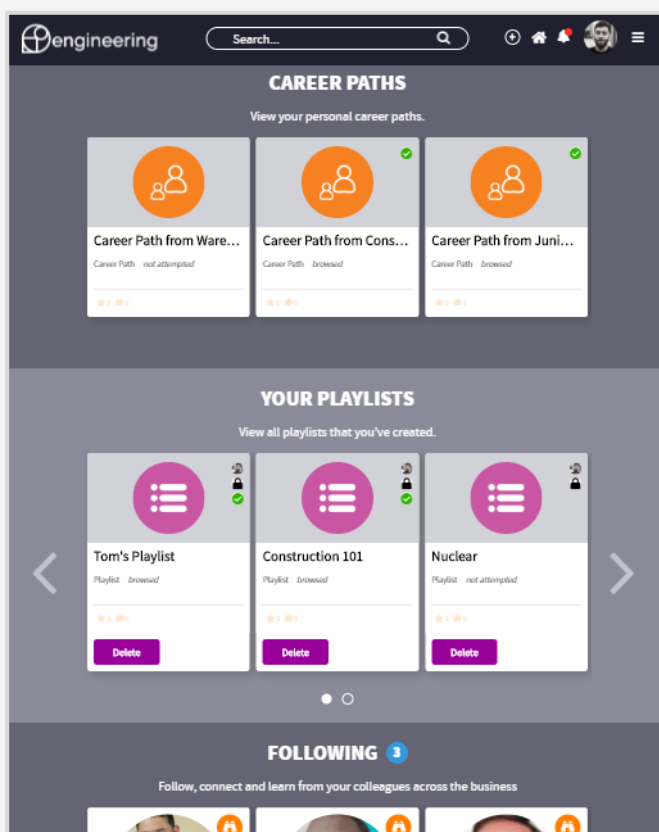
engineering

Search...

CAREER PATHS

View your personal career paths.

Career Path from Ware...
Career Path not attempted
0 0

Career Path from Cons...
Career Path browsed
0 0

Career Path from Juni...
Career Path browsed
0 0

YOUR PLAYLISTS

View all playlists that you've created.

Tom's Playlist
Playlist browsed
0 0
Delete

Construction 101
Playlist browsed
0 0
Delete

Nuclear
Playlist not attempted
0 0
Delete

FOLLOWING 3

Follow, connect and learn from your colleagues across the business